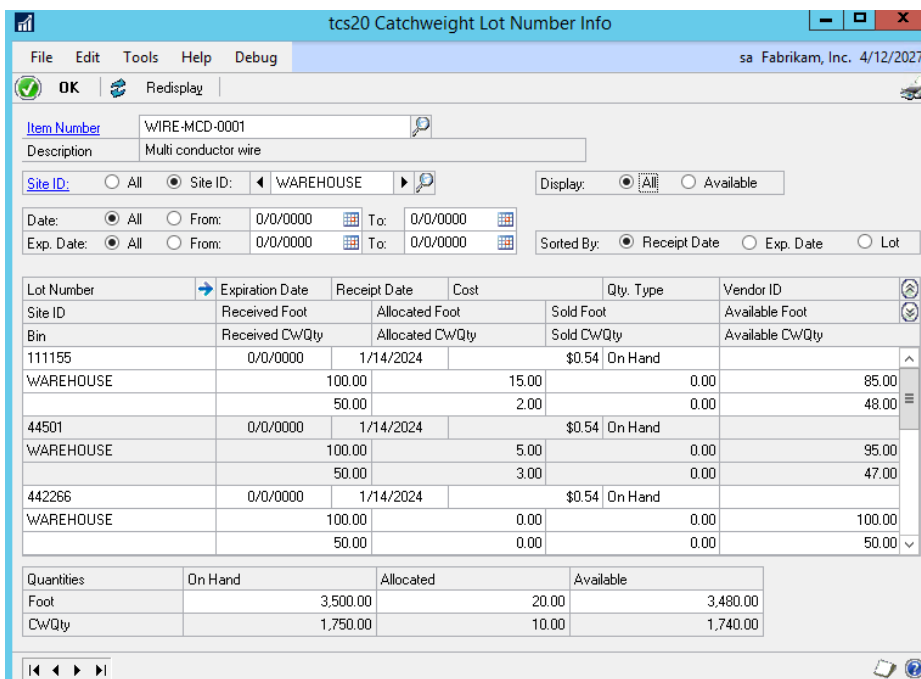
tcs20 Catchweight Lot Number Info

File Edit Tools Help Debug

sa Fabrikam, Inc. 4/12/2027

OK Redisplay

Item Number WIRE-MCD-0001
Description Multi conductor wire

Site ID: All Site ID: WAREHOUSE

Display: All Available

Date: All From: 0/0/0000 To: 0/0/0000
Exp. Date: All From: 0/0/0000 To: 0/0/0000

Sorted By: Receipt Date Exp. Date Lot

| Lot Number | Expiration Date | Receipt Date | Cost | Qty. Type | Vendor ID |
|---|---|---|---|---|---|
| Site ID | Received Foot | Allocated Foot | Sold Foot | | Available Foot |
| Bin | Received CWQty | Allocated CWQty | Sold CWQty | | Available CWQty |
| 111155 | 0/0/0000 | 1/14/2024 | $0.54 | On Hand | |
| WAREHOUSE | 100.00 | 15.00 | 0.00 | | 85.00 |
| | 50.00 | 2.00 | 0.00 | | 48.00 |
| 44501 | 0/0/0000 | 1/14/2024 | $0.54 | On Hand | |
| WAREHOUSE | 100.00 | 5.00 | 0.00 | | 95.00 |
| | 50.00 | 3.00 | 0.00 | | 47.00 |
| 442266 | 0/0/0000 | 1/14/2024 | $0.54 | On Hand | |
| WAREHOUSE | 100.00 | 0.00 | 0.00 | | 100.00 |
| | 50.00 | 0.00 | 0.00 | | 50.00 |

| Quantities | On Hand | Allocated | Available |
|---|---|---|---|
| Foot | 3,500.00 | 20.00 | 3,480.00 |
| CWQty | 1,750.00 | 10.00 | 1,740.00 |